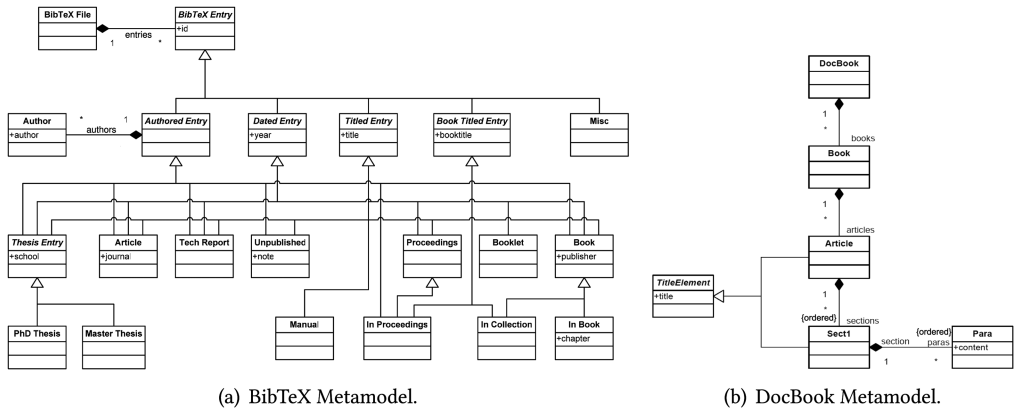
BibTeX File

entries

1

*

BibTeX Entry
+id

Author
+author

*

1

authors

Authored Entry

Dated Entry
+year

Titled Entry
+title

Book Titled Entry
+booktitle

Misc

Thesis Entry
+school

Article
+journal

Tech Report

Unpublished
+note

Proceedings

Booklet

Book
+publisher

PhD Thesis

Master Thesis

Manual

In Proceedings

In Collection

In Book
+chapter

(a) BibTeX Metamodel.

DocBook

1

*

books

Book

1

*

articles

Article

TitleElement
+title

1

*

{ordered}

sections

Sect1

section

1

{ordered}

paras

*

Para
+content

(b) DocBook Metamodel.